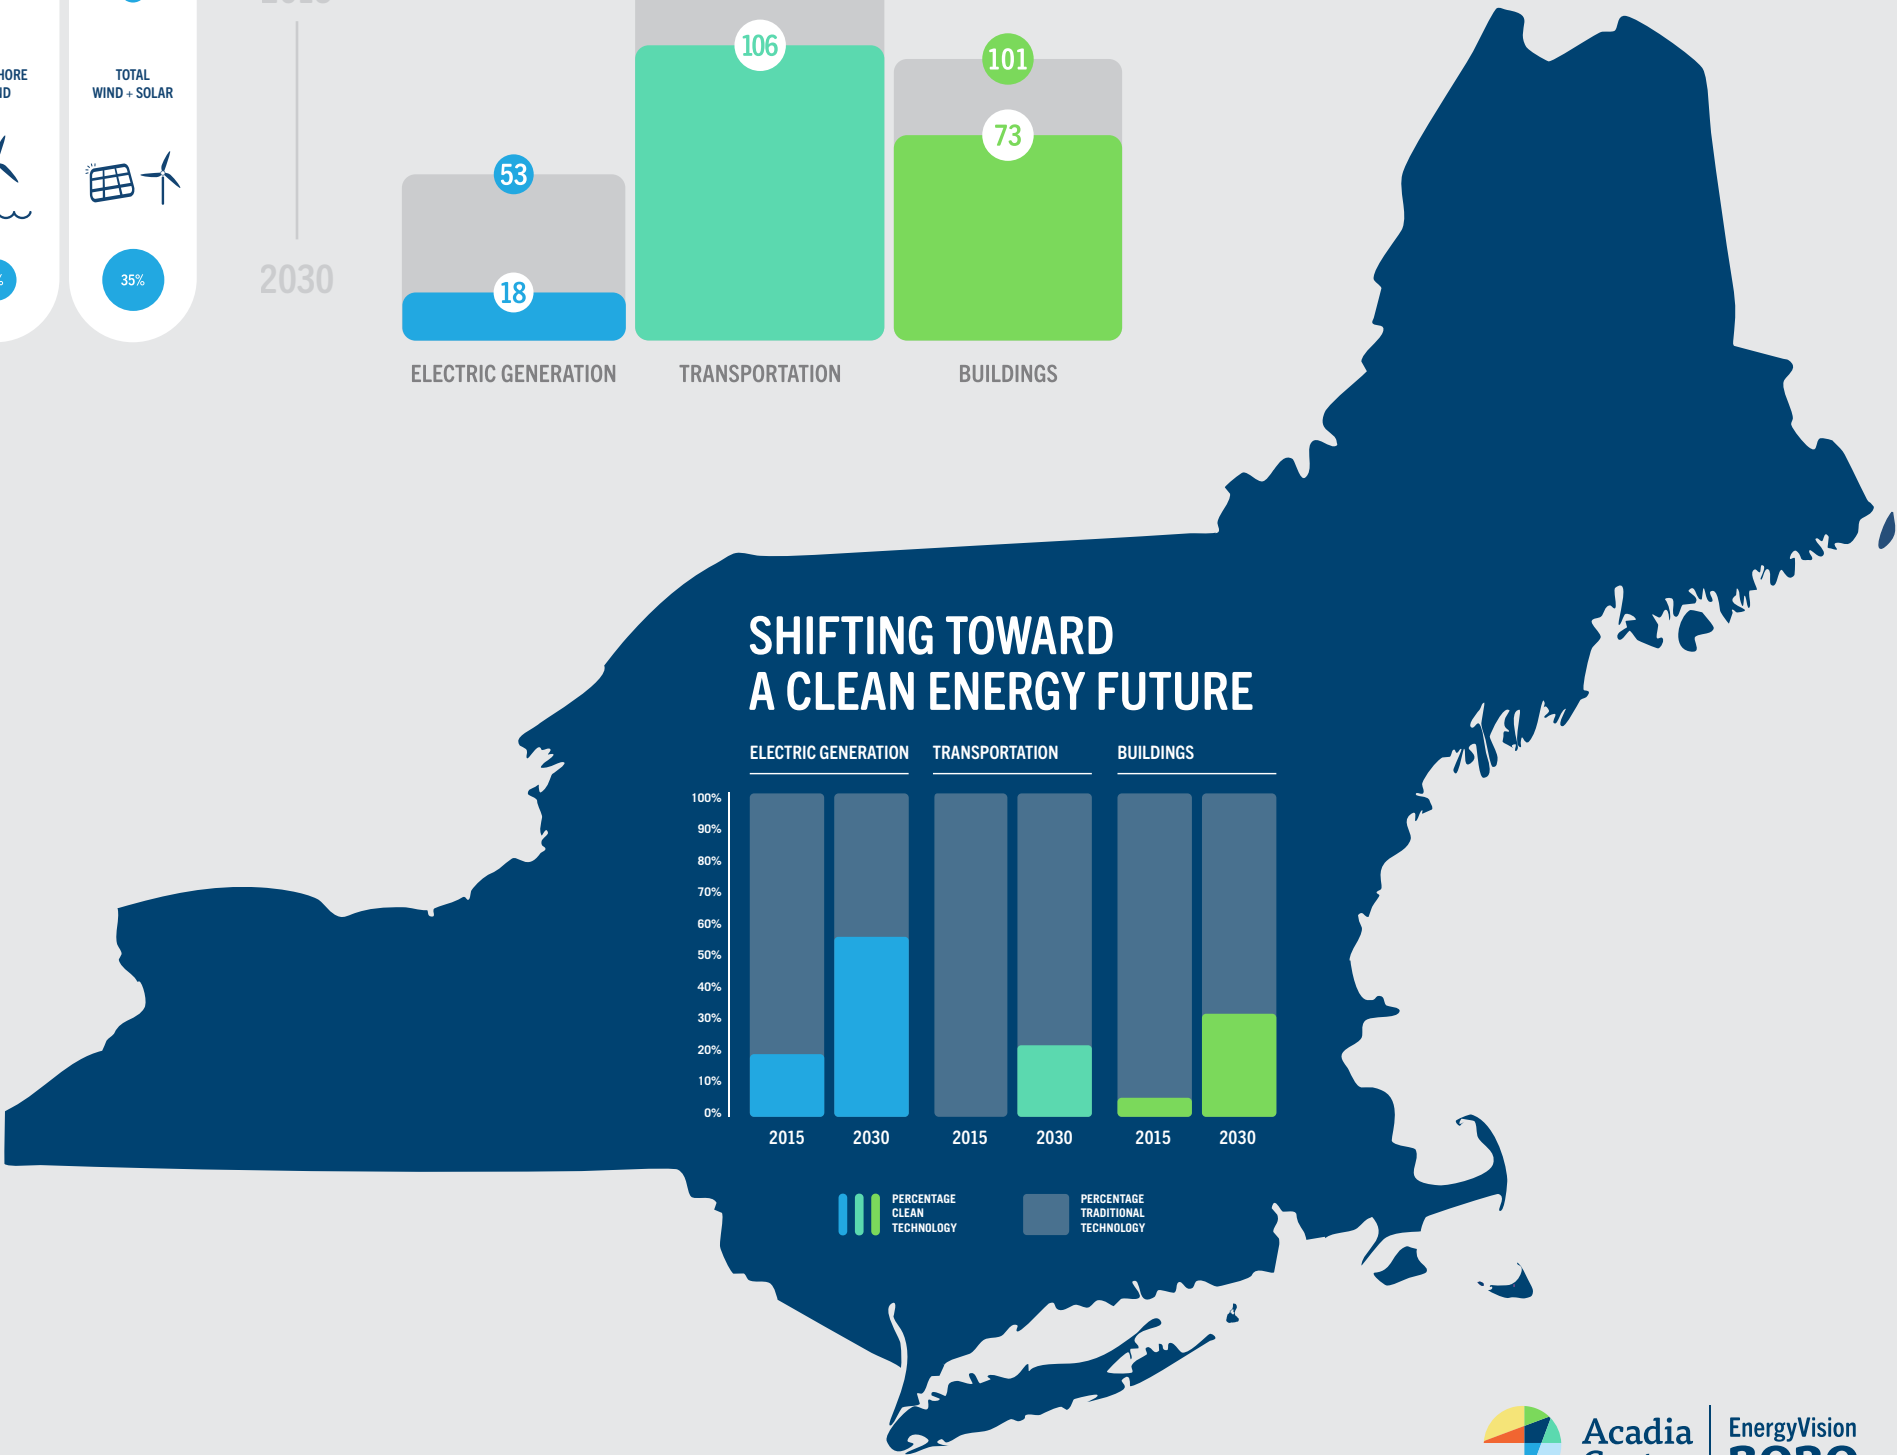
HORE
ID

TOTAL WIND + SOLAR

35%

2030

106

101

53

73

18

ELECTRIC GENERATION

TRANSPORTATION

BUILDINGS

SHIFTING TOWARD A CLEAN ENERGY FUTURE

ELECTRIC GENERATION

TRANSPORTATION

BUILDINGS

100%
90%
80%
70%
60%
50%
40%
30%
20%
10%
0%

2015
2030
2015
2030
2015
2030

PERCENTAGE CLEAN TECHNOLOGY

PERCENTAGE TRADITIONAL TECHNOLOGY

Acadia

EnergyVision